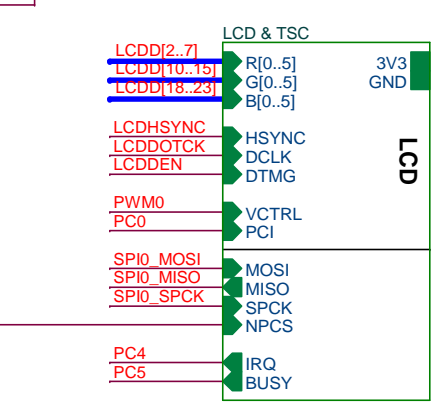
LCD & TSC

LCDD[2..7]
LCDD[10..15]
LCDD[18..23]
R[0..5]
G[0..5]
B[0..5]
3V3
GND

LCDHSYNC
LCDDOTCK
LCDDEN
HSYNC
DCLK
DTMG
LCD

PWM0
PC0
VCTRL
PCI

SPI0_MOSI
SPI0_MISO
SPI0_SPCK
MOSI
MISO
SPCK
NPCS

PC4
PC5
IRQ
BUSY